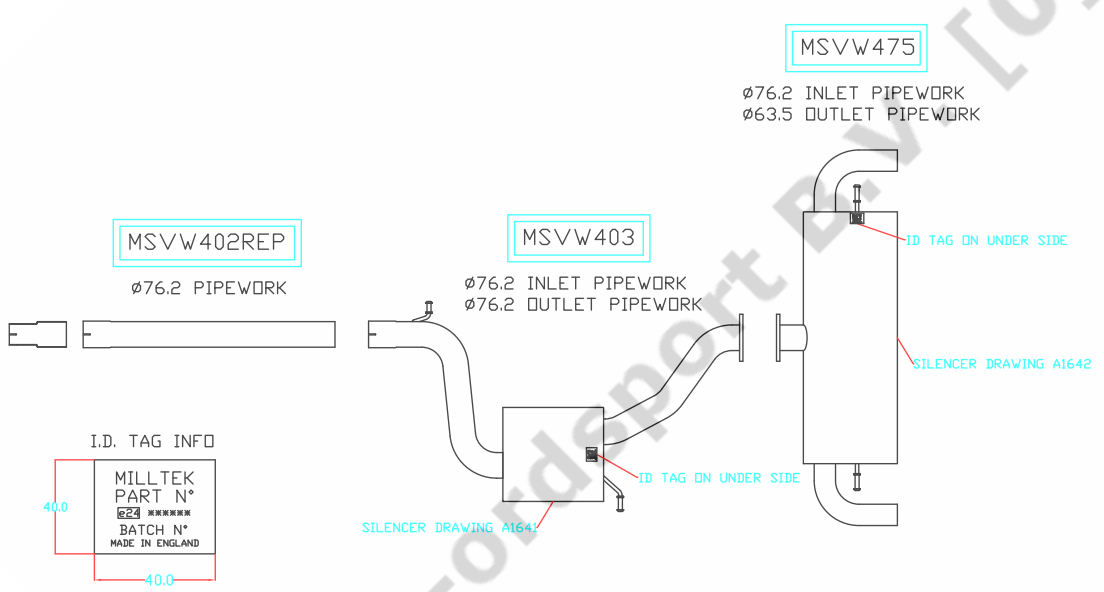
MSVW475

Ø76.2 INLET PIPEWORK
Ø63.5 OUTLET PIPEWORK

ID TAG ON UNDER SIDE

MSVW402REP

Ø76.2 PIPEWORK

MSVW403

Ø76.2 INLET PIPEWORK
Ø76.2 OUTLET PIPEWORK

SILENCER DRAWING A1642

I.D. TAG INFO

MILLTEK
PART N°
e24 ******
BATCH N°
MADE IN ENGLAND

40.0

40.0

ID TAG ON UNDER SIDE

SILENCER DRAWING A1641

Fordsport B.V. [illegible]